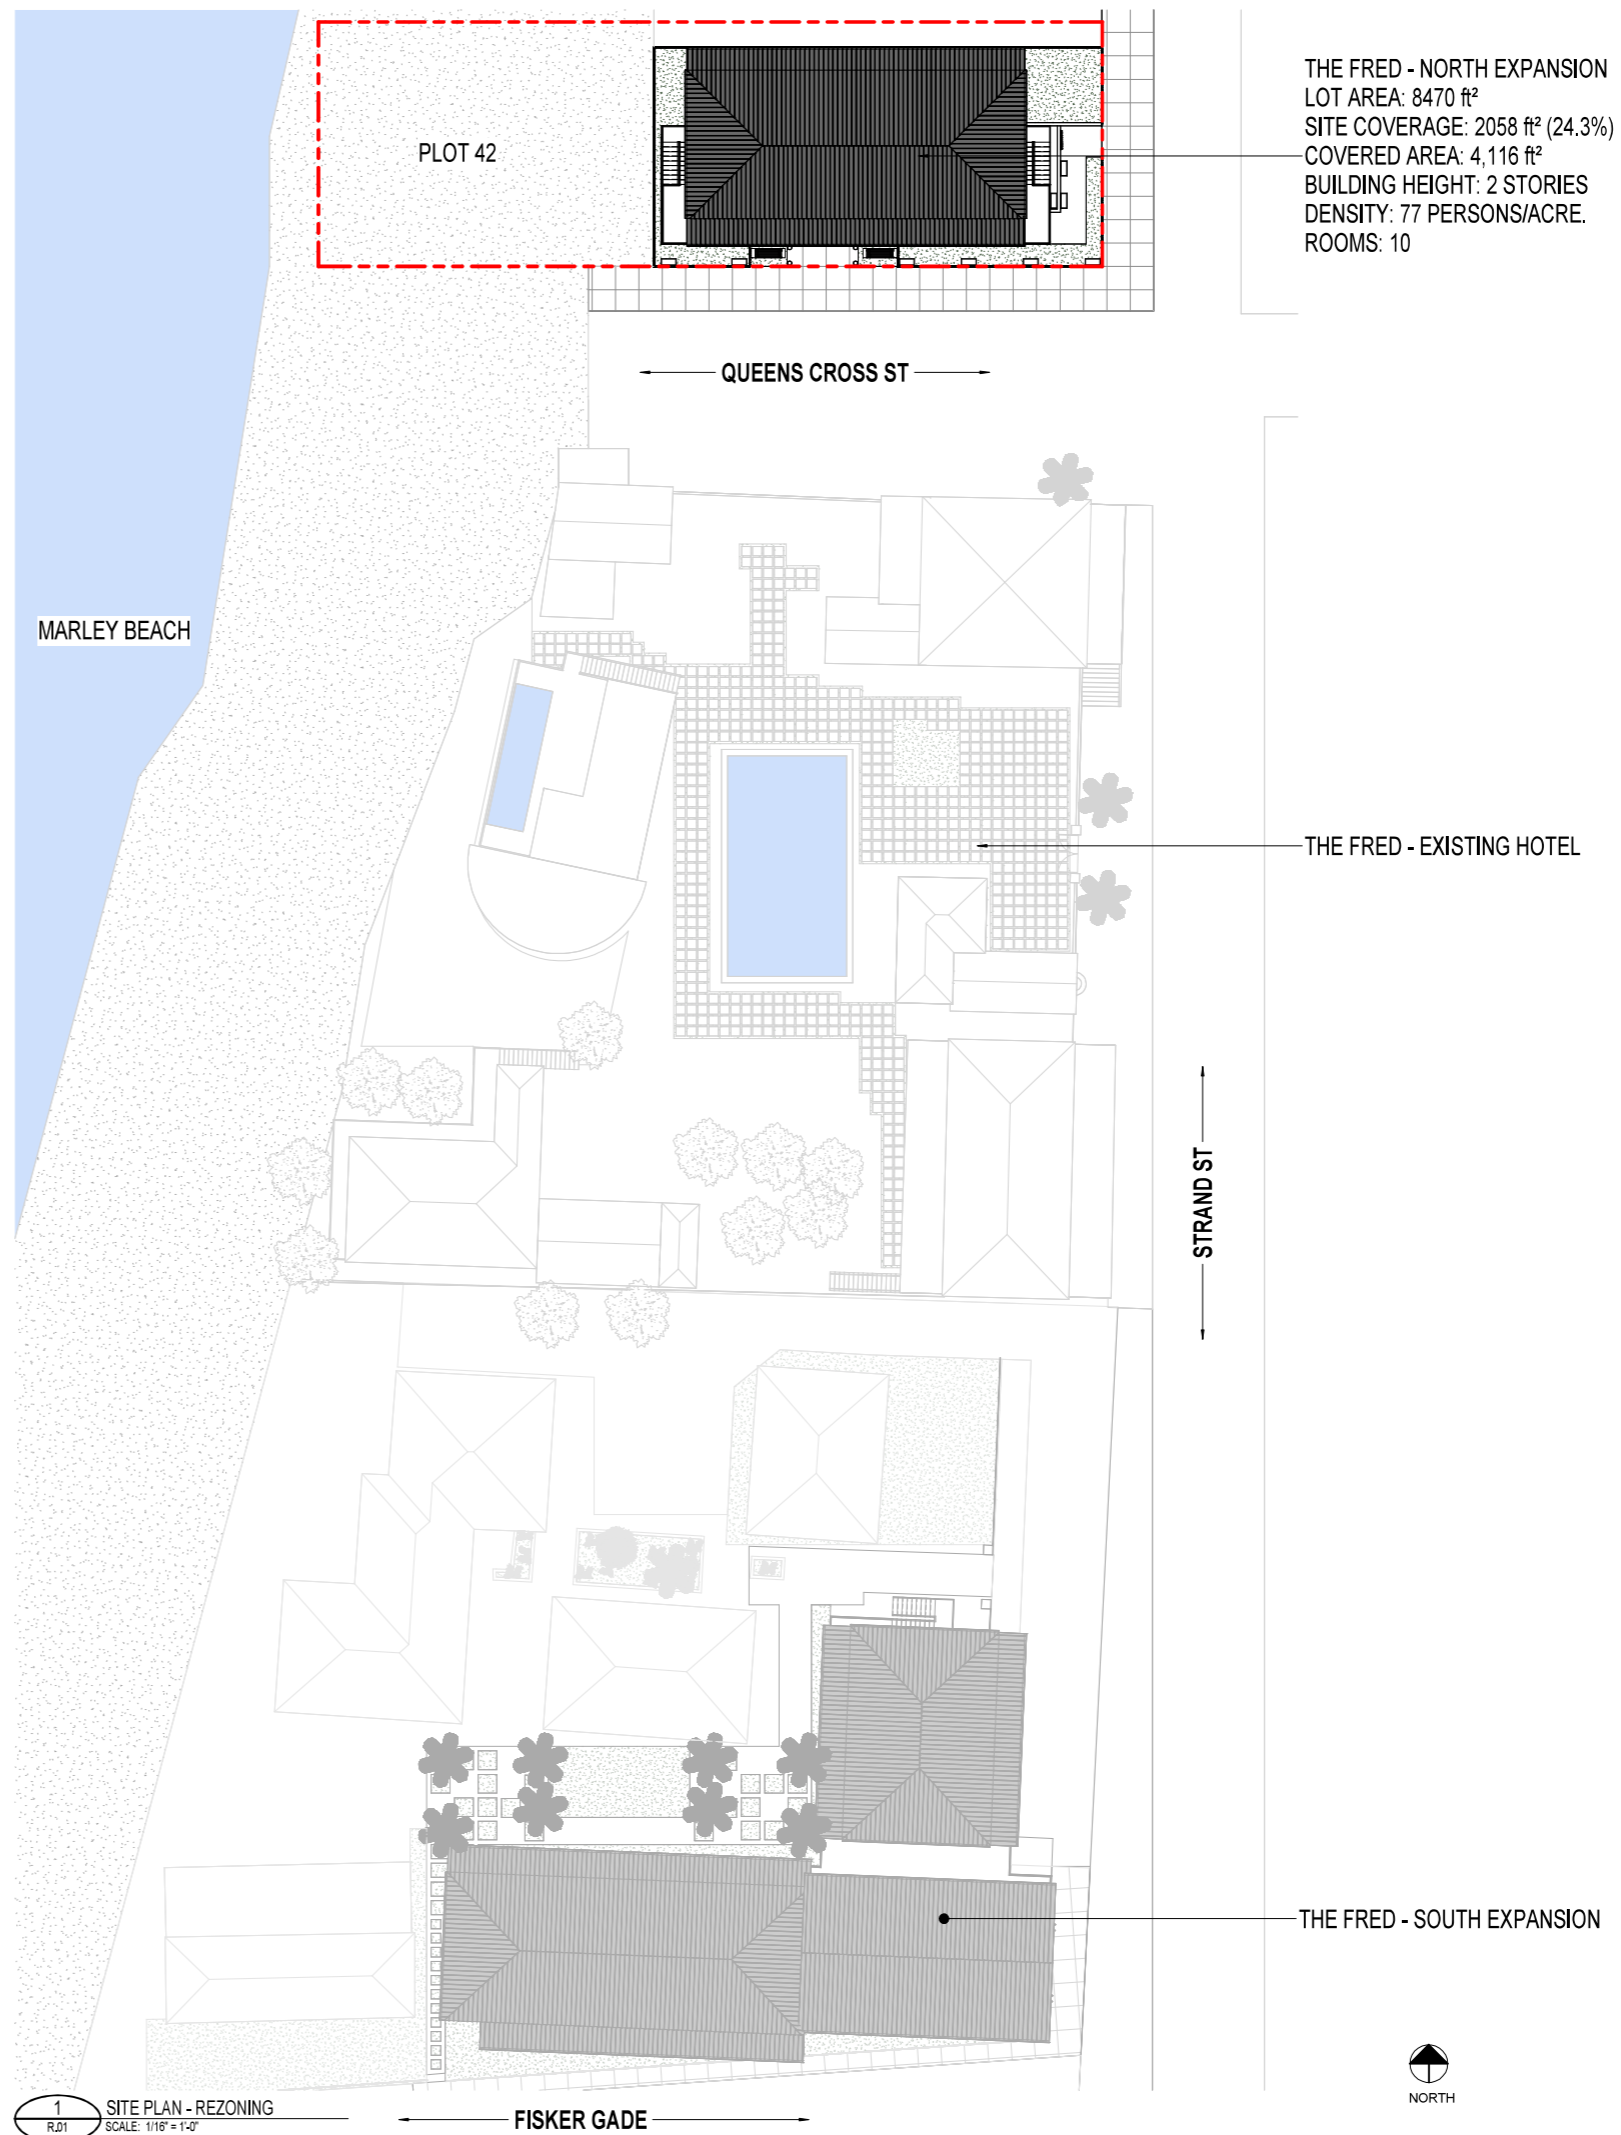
PLOT 42

THE FRED - NORTH EXPANSION
LOT AREA: 8470 ft²
SITE COVERAGE: 2058 ft² (24.3%)
COVERED AREA: 4,116 ft²
BUILDING HEIGHT: 2 STORIES
DENSITY: 77 PERSONS/ACRE.
ROOMS: 10

QUEENS CROSS ST

MARLEY BEACH

THE FRED - EXISTING HOTEL

STRAND ST

THE FRED - SOUTH EXPANSION

NORTH

1
R.01
SITE PLAN - REZONING
SCALE: 1/16" = 1'-0"

FISKER GADE